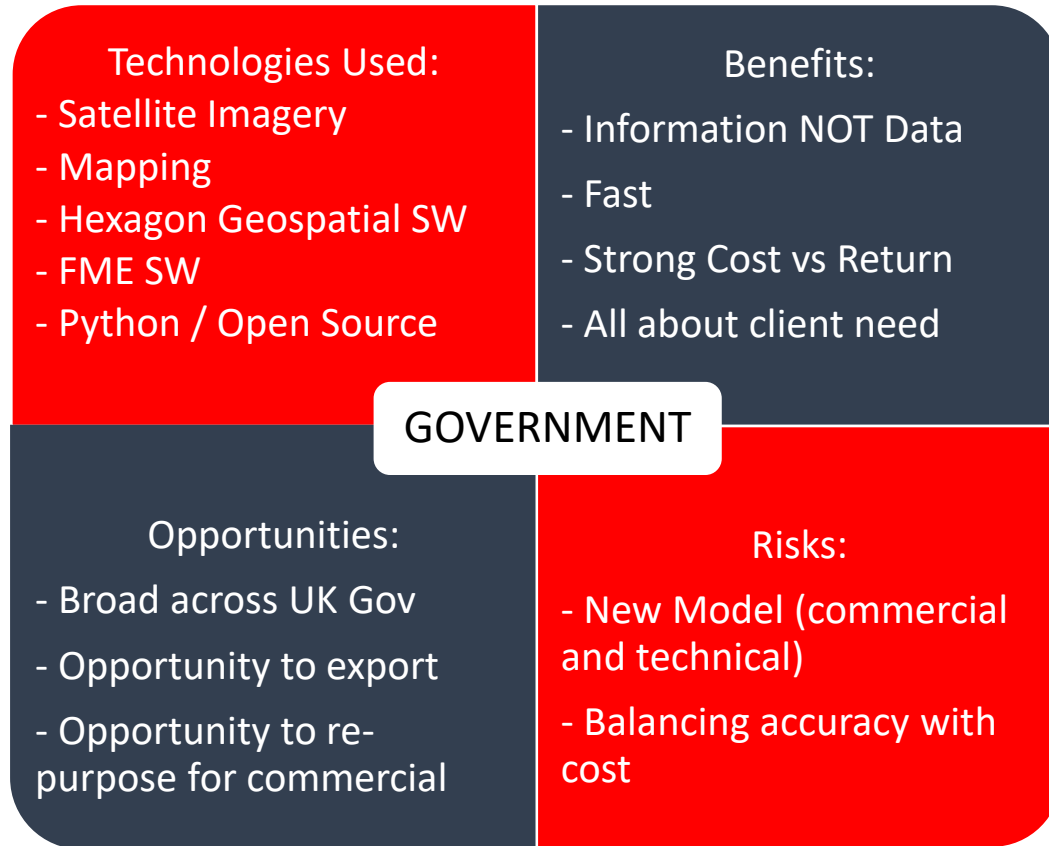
Technologies Used:
- Satellite Imagery
- Mapping
- Hexagon Geospatial SW
- FME SW
- Python / Open Source

Benefits:
- Information NOT Data
- Fast
- Strong Cost vs Return
- All about client need

GOVERNMENT

Opportunities:
- Broad across UK Gov
- Opportunity to export
- Opportunity to re-purpose for commercial

Risks:
- New Model (commercial and technical)
- Balancing accuracy with cost